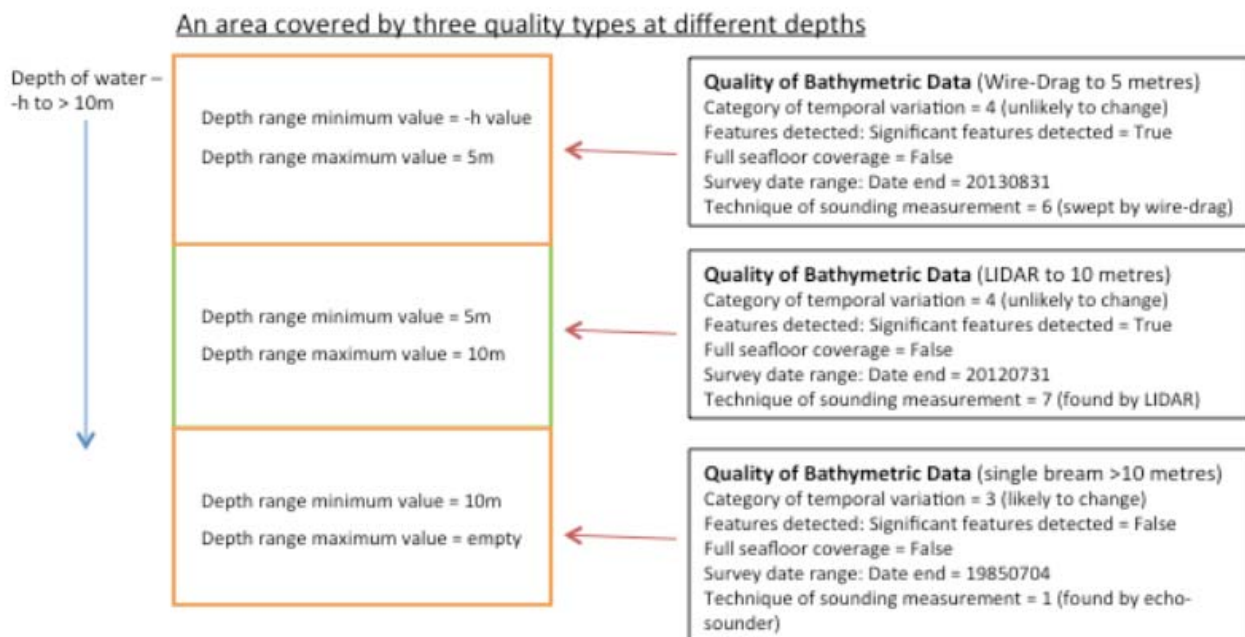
An area covered by three quality types at different depths

Depth of water – -h to > 10m

Depth range minimum value = -h value
Depth range maximum value = 5m

Depth range minimum value = 5m
Depth range maximum value = 10m

Depth range minimum value = 10m
Depth range maximum value = empty

**Quality of Bathymetric Data** (Wire-Drag to 5 metres)
Category of temporal variation = 4 (unlikely to change)
Features detected: Significant features detected = True
Full seafloor coverage = False
Survey date range: Date end = 20130831
Technique of sounding measurement = 6 (swept by wire-drag)

**Quality of Bathymetric Data** (LIDAR to 10 metres)
Category of temporal variation = 4 (unlikely to change)
Features detected: Significant features detected = True
Full seafloor coverage = False
Survey date range: Date end = 20120731
Technique of sounding measurement = 7 (found by LIDAR)

**Quality of Bathymetric Data** (single bream >10 metres)
Category of temporal variation = 3 (likely to change)
Features detected: Significant features detected = False
Full seafloor coverage = False
Survey date range: Date end = 19850704
Technique of sounding measurement = 1 (found by echo-sounder)